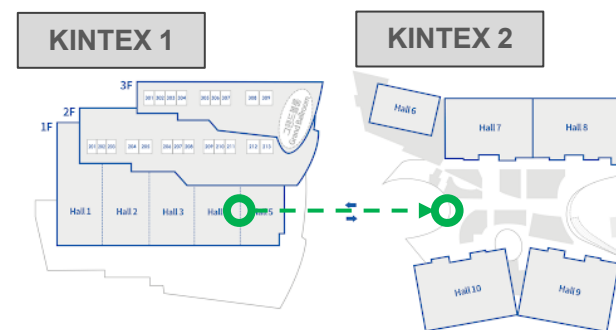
KINTEX 1

KINTEX 2

3F

2F

1F

301 302 303 304 305 306 307 308 309

그랜드볼룸 Grand Ballroom

201 202 203 204 205 206 207 208 209 210 211 212 213

Hall 1

Hall 2

Hall 3

Hall 4

Hall 5

Hall 6

Hall 7

Hall 8

Hall 10

Hall 9